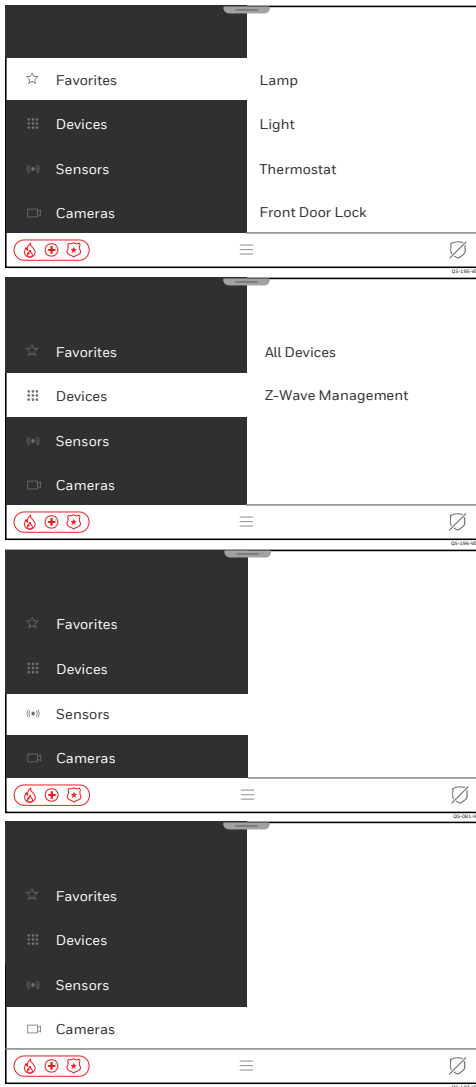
Favorites
Devices
Sensors
Cameras

Lamp
Light
Thermostat
Front Door Lock

Favorites
Devices
Sensors
Cameras

All Devices
Z-Wave Management

Favorites
Devices
Sensors
Cameras

Favorites
Devices
Sensors
Cameras